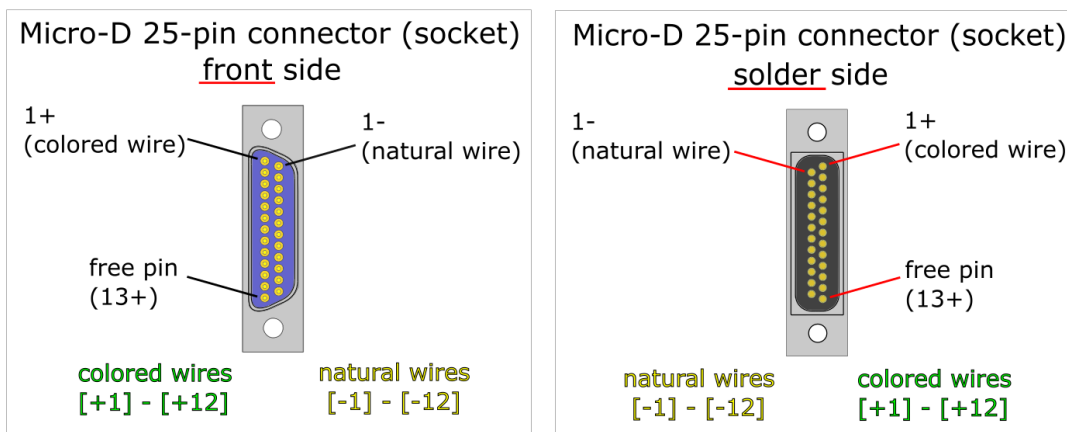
Micro-D 25-pin connector (socket)
front side

1+
(colored wire)

1-
(natural wire)

free pin
(13+)

colored wires
[+1] - [+12]

natural wires
[-1] - [-12]

Micro-D 25-pin connector (socket)
solder side

1-
(natural wire)

1+
(colored wire)

free pin
(13+)

natural wires
[-1] - [-12]

colored wires
[+1] - [+12]